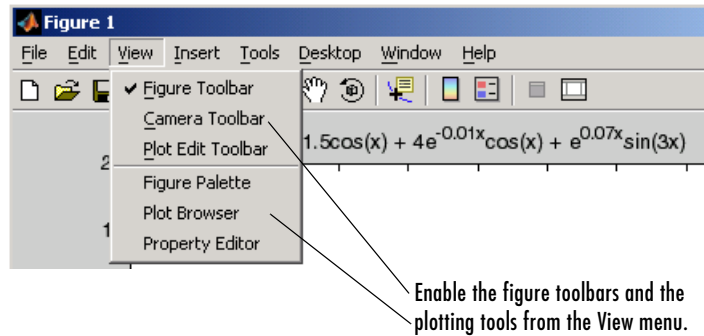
Figure 1

File Edit View Insert Tools Desktop Window Help

✔ Figure Toolbar
Camera Toolbar
Plot Edit Toolbar
Figure Palette
Plot Browser
Property Editor

$1.5\cos(x) + 4e^{-0.01x}\cos(x) + e^{0.07x}\sin(3x)$

2

1

Enable the figure toolbars and the plotting tools from the View menu.